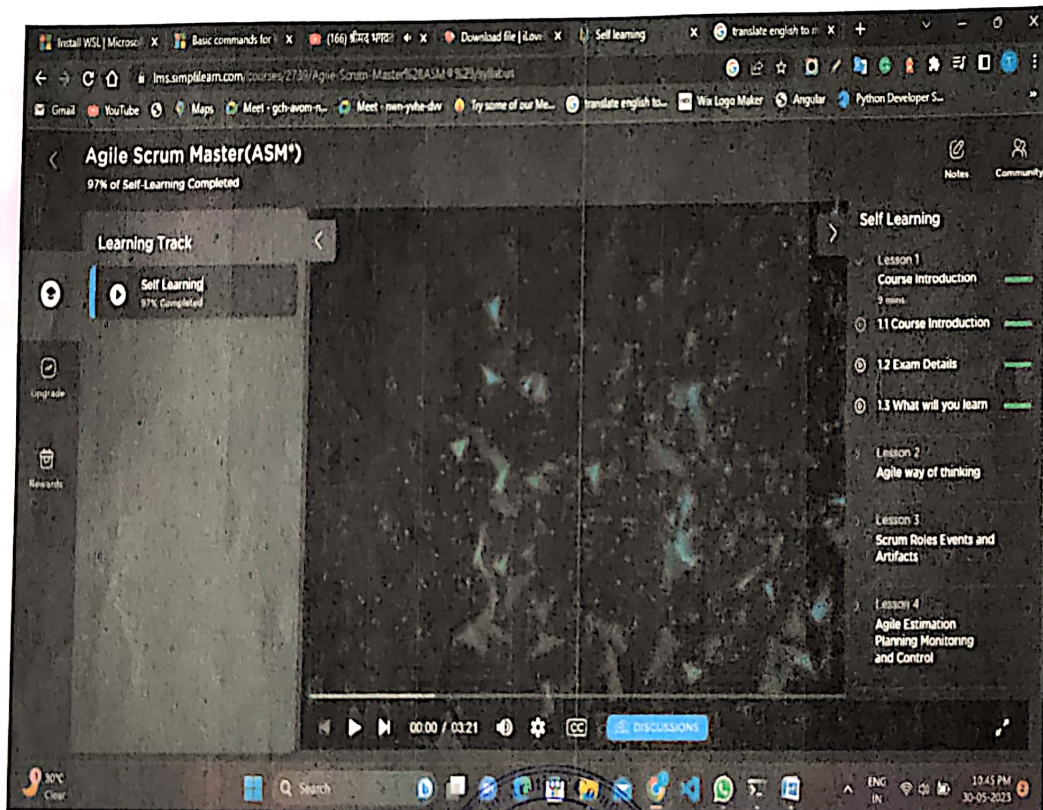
Install WSL | Microsof X | Basic commands for X | (166) श्रीमद् भगवत X | Download file | iLove X | Self learning X | translate english to m X | +

lms.simplilearn.com/courses/2739/Agile-Scrum-Master%28ASM%29/syllabus

Gmail | YouTube | Maps | Meet - gch-avom-n... | Meet - nen-yvhe-dw | Try some of our Me... | translate english to... | Wix Logo Maker | Angular | Python Developer S...

Agile Scrum Master(ASM®)
97% of Self-Learning Completed

Notes
Community

Learning Track

Self Learning
97% Completed

Upgrade

Rewards

Self Learning

Lesson 1
Course Introduction
9 mins

1.1 Course Introduction

1.2 Exam Details

1.3 What will you learn

Lesson 2
Agile way of thinking

Lesson 3
Scrum Roles Events and Artifacts

Lesson 4
Agile Estimation Planning Monitoring and Control

00:00 / 03:21

CC

DISCUSSIONS

30°C
Clear

Search

ENG
IN

13:45 PM
30-05-2023